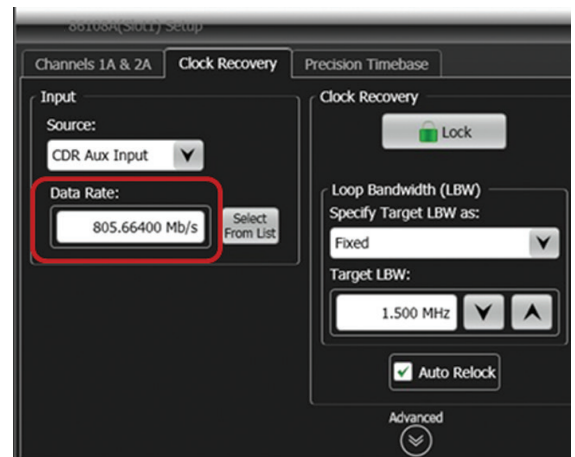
86108A(Slot1) Setup

Channels 1A & 2A
Clock Recovery
Precision Timebase

Input
Source:
CDR Aux Input
Data Rate:
805.66400 Mb/s
Select From List

Clock Recovery
Lock
Loop Bandwidth (LBW)
Specify Target LBW as:
Fixed
Target LBW:
1.500 MHz
Auto Relock
Advanced